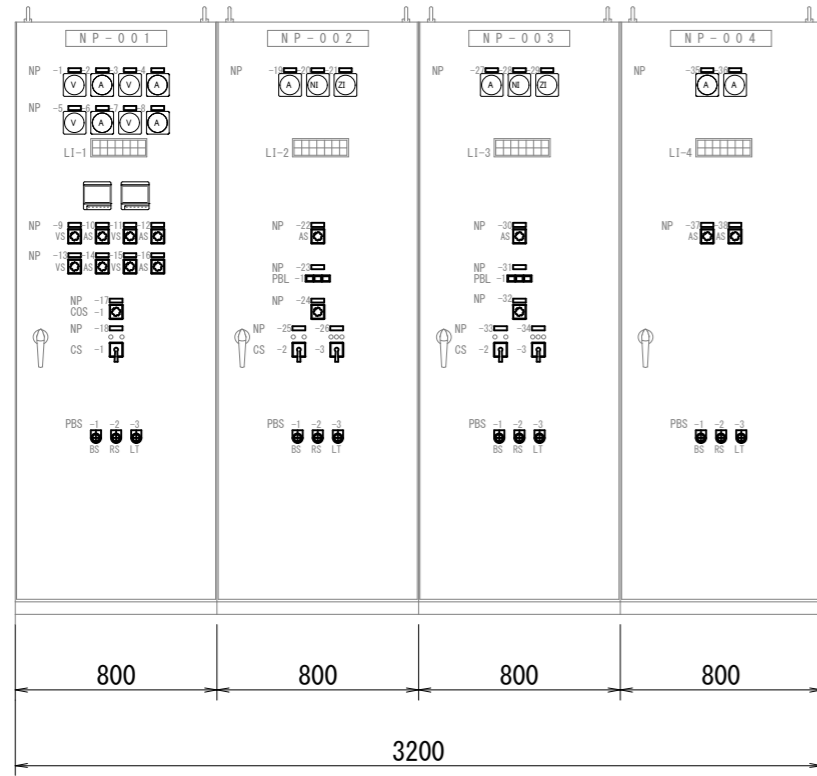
NP-001

NP -1 -2 -3 -4
V A V A

NP -5 -6 -7 -8
V A V A

LI-1

NP -9 -10 -11 -12
VS AS VS AS

NP -13 -14 -15 -16
VS AS VS AS

NP -17
COS -1

NP -18
CS -1

PBS -1 -2 -3
BS RS LT

NP-002

NP -19 -20 -21
A NI ZI

LI-2

NP -22
AS

NP -23
PBL -1

NP -24

NP -25 -26
CS -2 -3

PBS -1 -2 -3
BS RS LT

NP-003

NP -27 -28 -29
A NI ZI

LI-3

NP -30
AS

NP -31
PBL -1

NP -32

NP -33 -34
CS -2 -3

PBS -1 -2 -3
BS RS LT

NP-004

NP -35 -36
A A

LI-4

NP -37 -38
AS AS

PBS -1 -2 -3
BS RS LT

800 800 800 800

3200